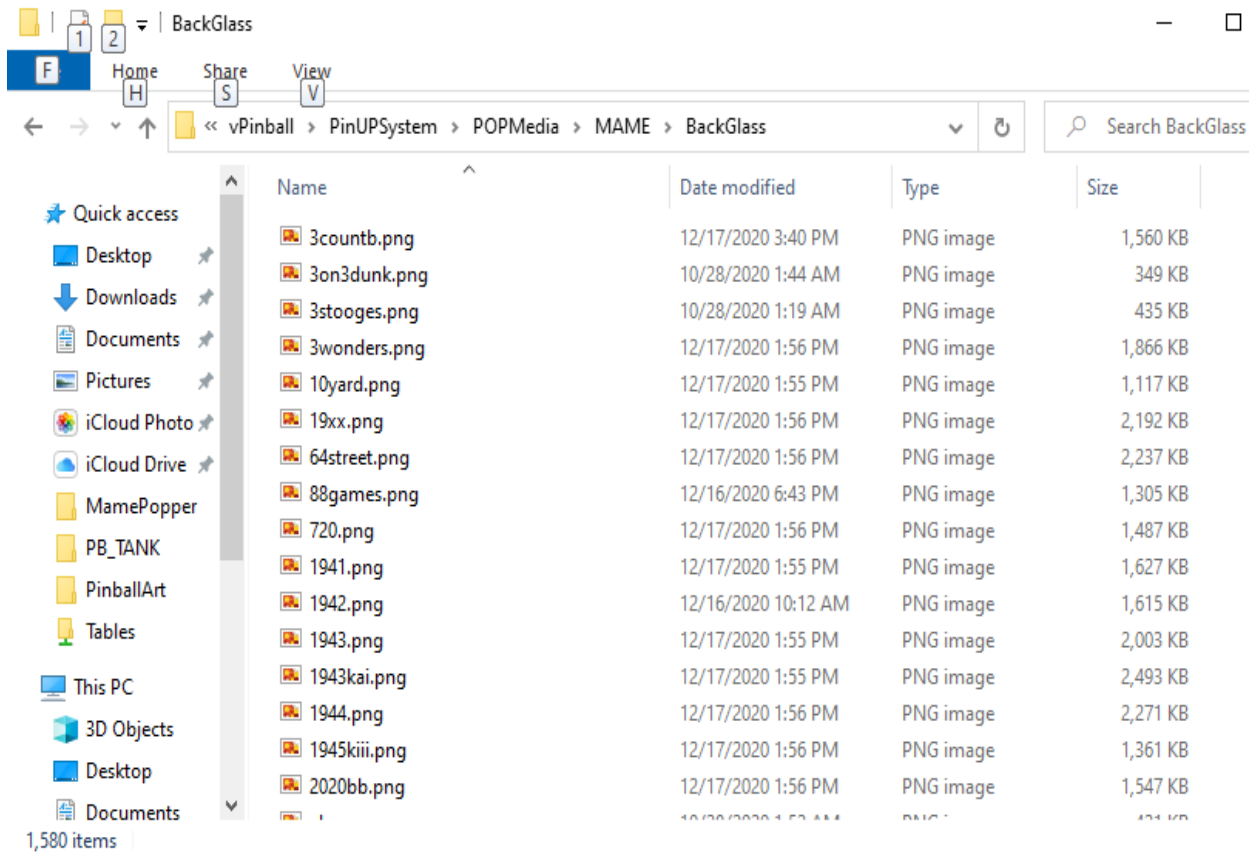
1 2 BackGlass

F Home H Share S View V

« vPinball › PinUPSystem › POPMedia › MAME › BackGlass

Search BackGlass

Quick access
Desktop
Downloads
Documents
Pictures
iCloud Photo
iCloud Drive
MamePopper
PB_TANK
PinballArt
Tables
This PC
3D Objects
Desktop
Documents

| Name | Date modified | Type | Size |
|---|---|---|---|
| 3countb.png | 12/17/2020 3:40 PM | PNG image | 1,560 KB |
| 3on3dunk.png | 10/28/2020 1:44 AM | PNG image | 349 KB |
| 3stooges.png | 10/28/2020 1:19 AM | PNG image | 435 KB |
| 3wonders.png | 12/17/2020 1:56 PM | PNG image | 1,866 KB |
| 10yard.png | 12/17/2020 1:55 PM | PNG image | 1,117 KB |
| 19xx.png | 12/17/2020 1:56 PM | PNG image | 2,192 KB |
| 64street.png | 12/17/2020 1:56 PM | PNG image | 2,237 KB |
| 88games.png | 12/16/2020 6:43 PM | PNG image | 1,305 KB |
| 720.png | 12/17/2020 1:56 PM | PNG image | 1,487 KB |
| 1941.png | 12/17/2020 1:55 PM | PNG image | 1,627 KB |
| 1942.png | 12/16/2020 10:12 AM | PNG image | 1,615 KB |
| 1943.png | 12/17/2020 1:55 PM | PNG image | 2,003 KB |
| 1943kai.png | 12/17/2020 1:55 PM | PNG image | 2,493 KB |
| 1944.png | 12/17/2020 1:56 PM | PNG image | 2,271 KB |
| 1945kiii.png | 12/17/2020 1:56 PM | PNG image | 1,361 KB |
| 2020bb.png | 12/17/2020 1:56 PM | PNG image | 1,547 KB |
| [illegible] | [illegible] | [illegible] | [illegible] |

1,580 items